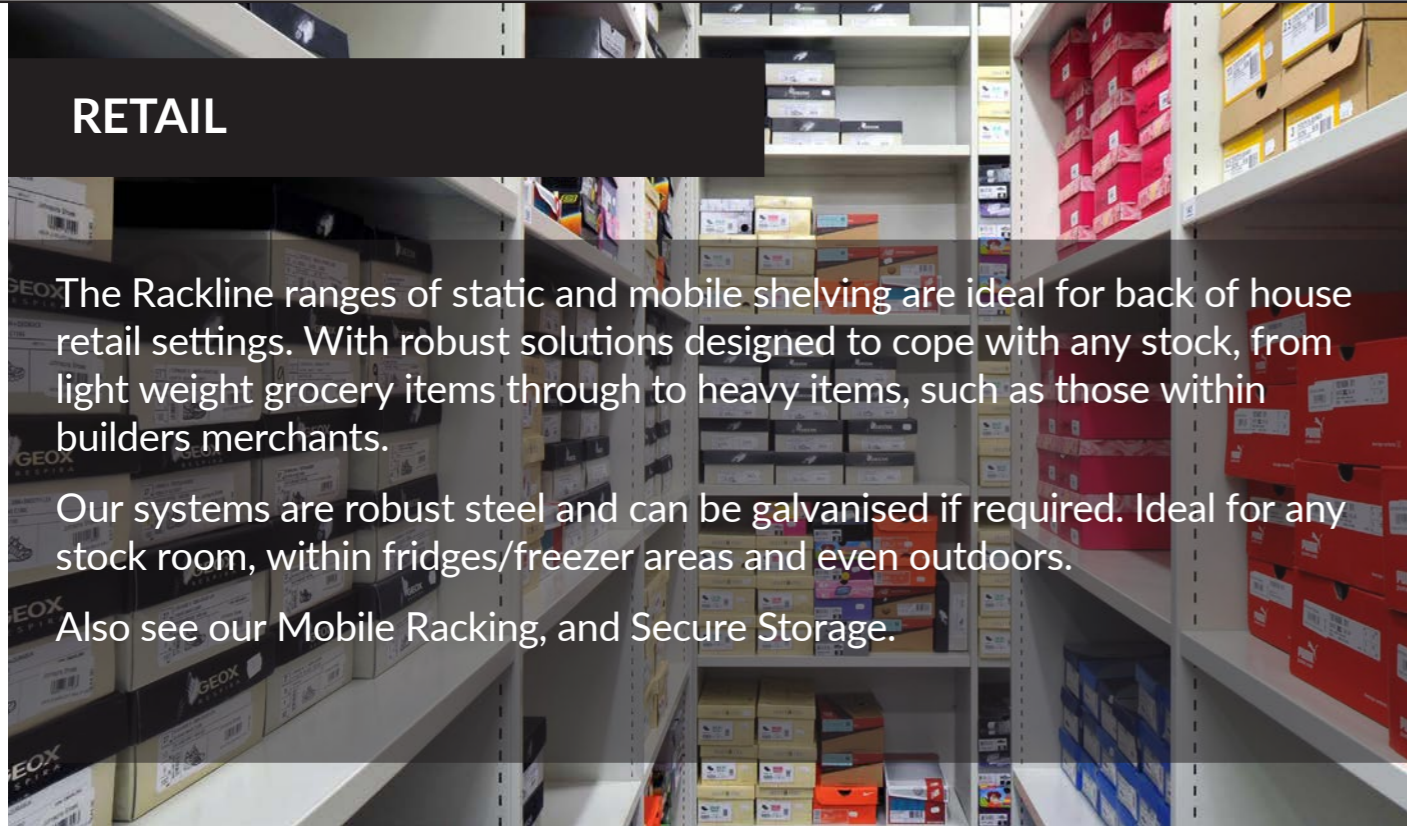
RETAIL

The Rackline ranges of static and mobile shelving are ideal for back of house retail settings. With robust solutions designed to cope with any stock, from light weight grocery items through to heavy items, such as those within builders merchants.

Our systems are robust steel and can be galvanised if required. Ideal for any stock room, within fridges/freezer areas and even outdoors.

Also see our Mobile Racking, and Secure Storage.